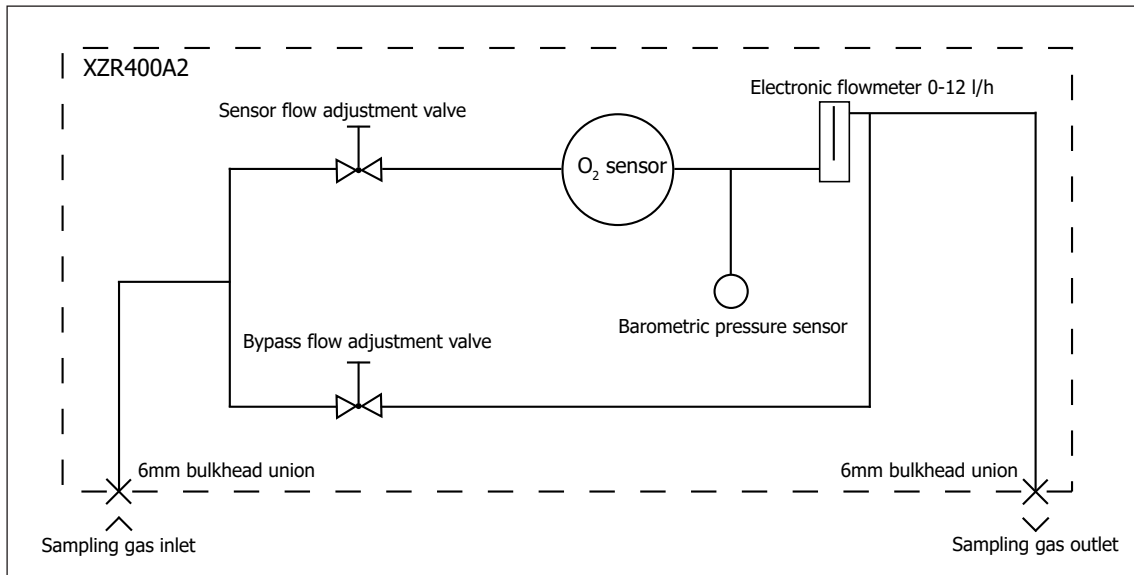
XZR400A2

Sensor flow adjustment valve

$O_2$ sensor

Electronic flowmeter 0-12 l/h

Barometric pressure sensor

Bypass flow adjustment valve

6mm bulkhead union

6mm bulkhead union

Sampling gas inlet

Sampling gas outlet